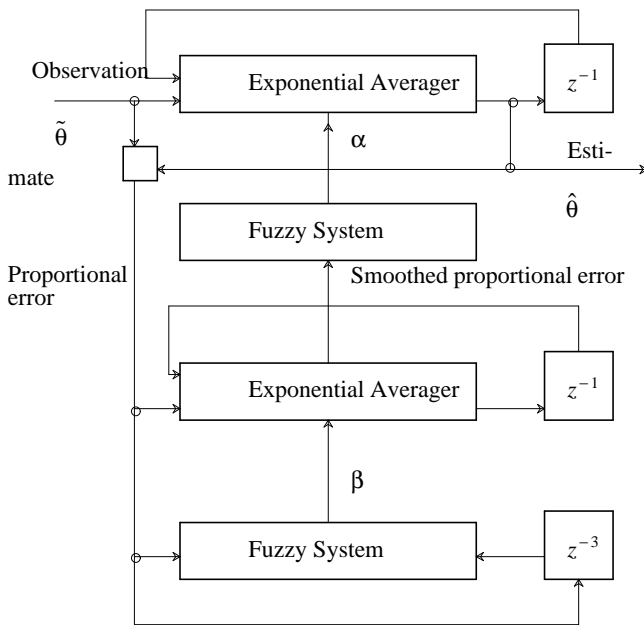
Observation

Exponential Averager

$z^{-1}$

$\tilde{\theta}$

α

Esti-

mate

$\hat{\theta}$

Fuzzy System

Proportional error

Smoothed proportional error

Exponential Averager

$z^{-1}$

β

Fuzzy System

$z^{-3}$